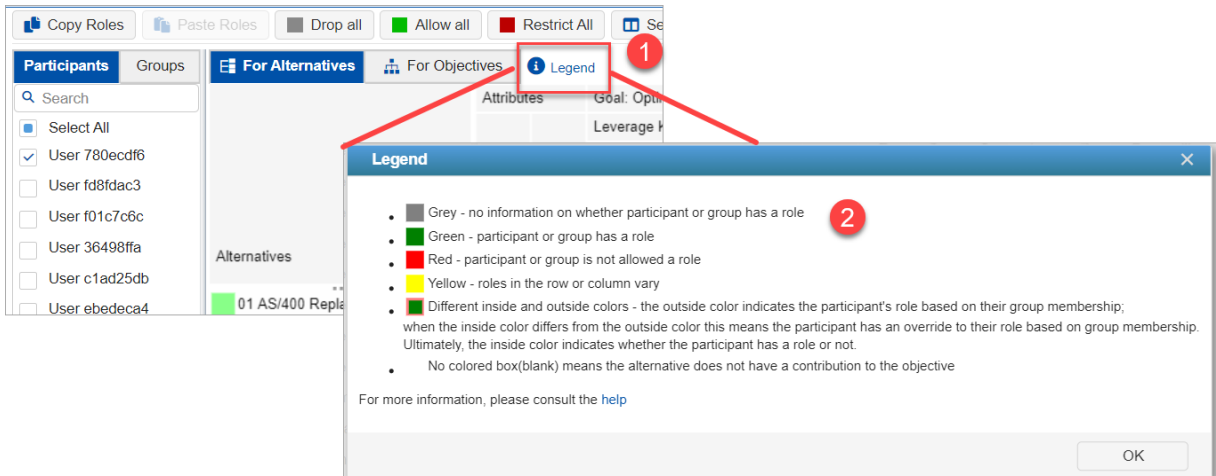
Copy Roles   Paste Roles   Drop all   Allow all   Restrict All   Se

Participants   Groups

Search

Select All

User 780ecdf6

User fd8fdac3

User f01c7c6c

User 36498ffa

User c1ad25db

User ebedeca4

For Alternatives   For Objectives   Legend

1

Attributes   Goal: Opti

Leverage K

Alternatives

01 AS/400 Repla

Legend

- Grey - no information on whether participant or group has a role
- Green - participant or group has a role
- Red - participant or group is not allowed a role
- Yellow - roles in the row or column vary
- Different inside and outside colors - the outside color indicates the participant's role based on their group membership; when the inside color differs from the outside color this means the participant has an override to their role based on group membership. Ultimately, the inside color indicates whether the participant has a role or not.
- No colored box(blank) means the alternative does not have a contribution to the objective

2

For more information, please consult the help

OK